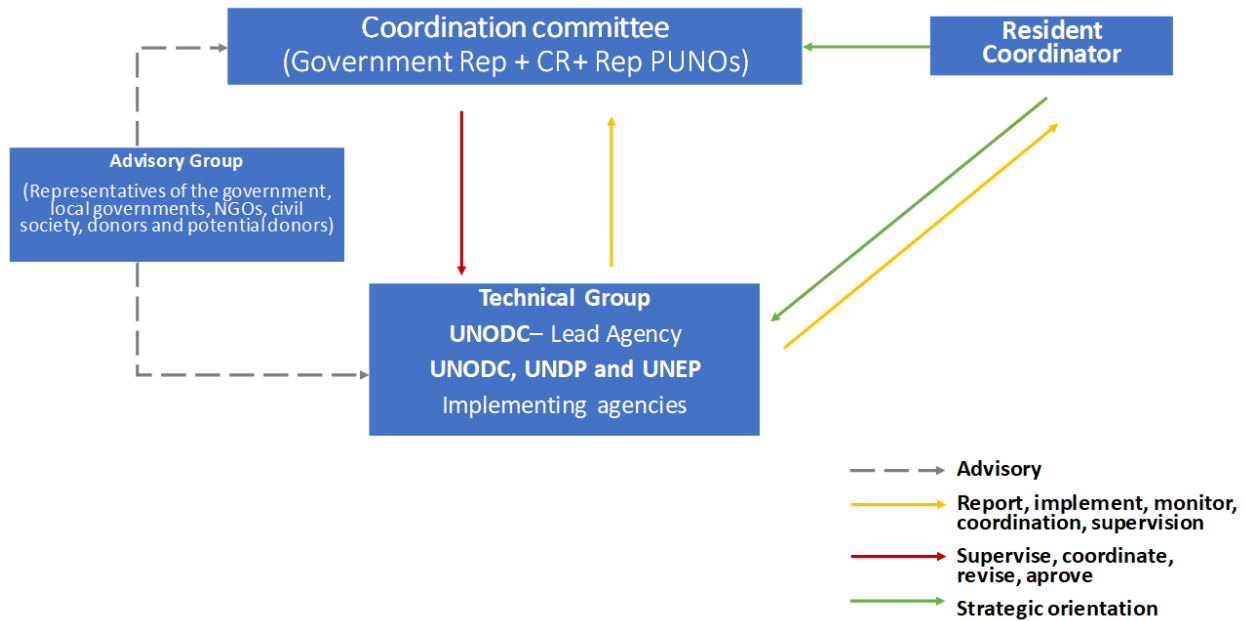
Coordination committee
(Government Rep + CR+ Rep PUNOs)

Resident Coordinator

Advisory Group
(Representatives of the government, local governments, NGOs, civil society, donors and potential donors)

Technical Group
UNODC– Lead Agency
UNODC, UNDP and UNEP
Implementing agencies

Advisory
Report, implement, monitor, coordination, supervision
Supervise, coordinate, revise, aprove
Strategic orientation